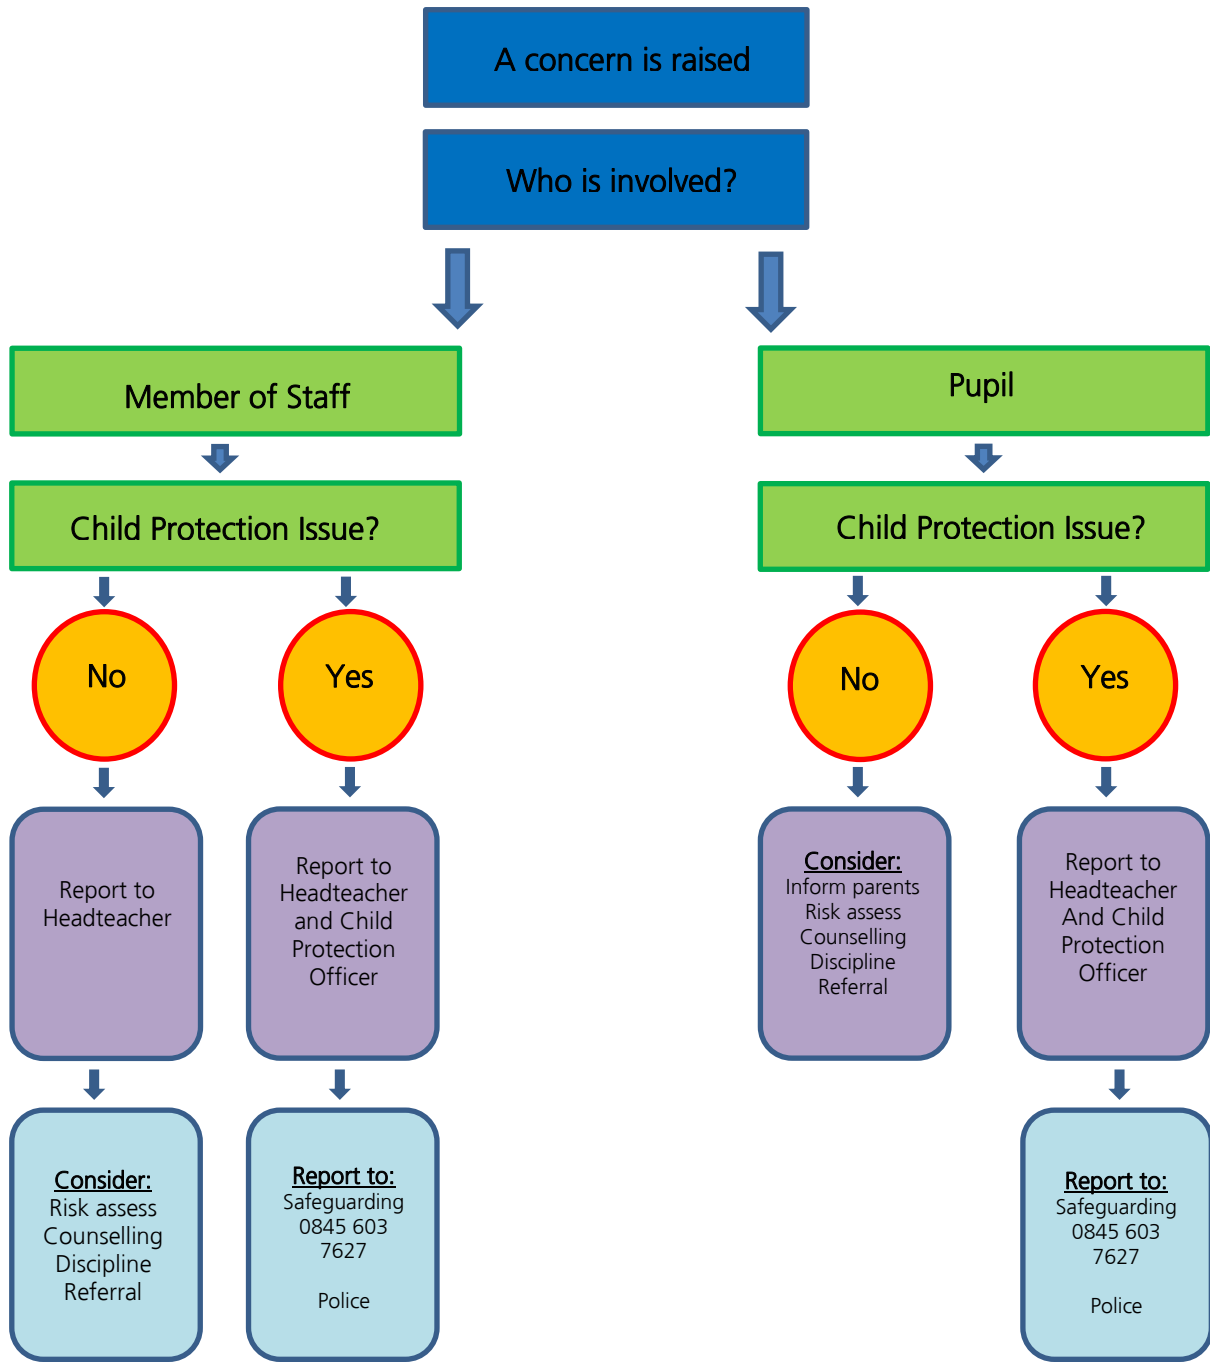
A concern is raised

Who is involved?

Member of Staff

Child Protection Issue?

No

Report to Headteacher

Consider:
Risk assess
Counselling
Discipline
Referral

Yes

Report to Headteacher and Child Protection Officer

Report to:
Safeguarding
0845 603 7627

Police

Pupil

Child Protection Issue?

No

Consider:
Inform parents
Risk assess
Counselling
Discipline
Referral

Yes

Report to Headteacher And Child Protection Officer

Report to:
Safeguarding
0845 603 7627

Police